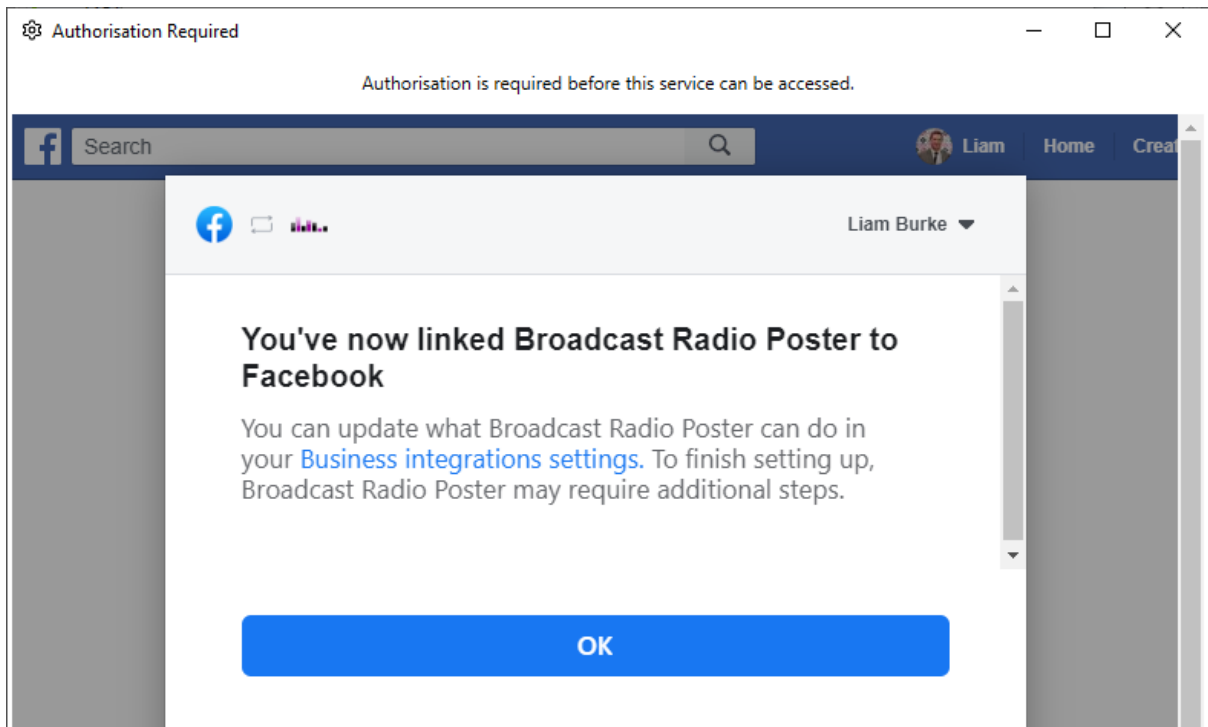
Authorisation Required

Authorisation is required before this service can be accessed.

Search

Liam | Home | Creat

Liam Burke

You've now linked Broadcast Radio Poster to Facebook

You can update what Broadcast Radio Poster can do in your Business integrations settings. To finish setting up, Broadcast Radio Poster may require additional steps.

OK